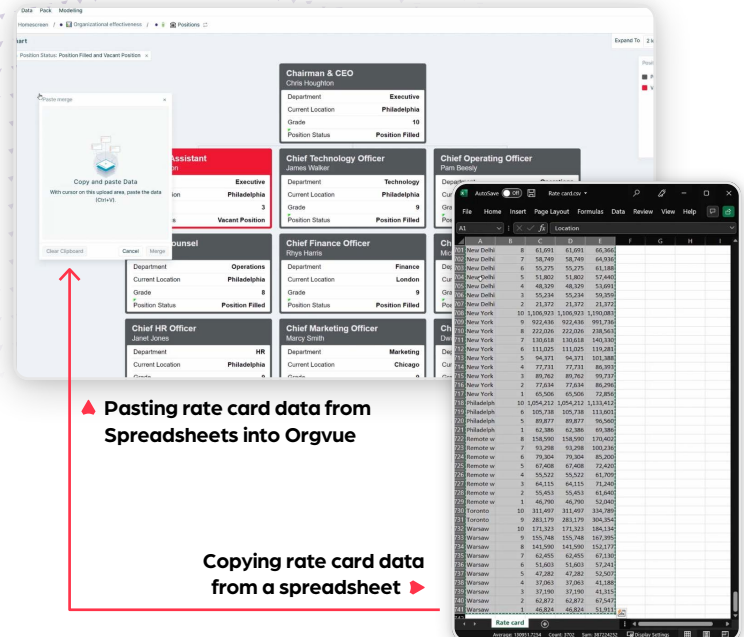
Data Pack Modelling

Homescreen / Organizational effectiveness / Positions

art

Position Status: Position Filled and Vacant Position ×

Expand To 2 le

Paste merge

Copy and paste Data

With cursor on this upload area, paste the data (Ctrl+V).

Clear Clipboard Cancel Merge

Chairman & CEO
Chris Houghton

| Department | Executive |
|---|---|
| Current Location | Philadelphia |
| Grade | 10 |
| Position Status | Position Filled |

Assistant

| Department | Executive |
|---|---|
| Current Location | Philadelphia |
| Grade | 3 |
| Position Status | Vacant Position |

Chief Technology Officer
James Walker

| Department | Technology |
|---|---|
| Current Location | Philadelphia |
| Grade | 9 |
| Position Status | Position Filled |

Chief Operating Officer
Pam Beesly

ounsel

| Department | Operations |
|---|---|
| Current Location | Philadelphia |
| Grade | 8 |
| Position Status | Position Filled |

Chief Finance Officer
Rhys Harris

| Department | Finance |
|---|---|
| Current Location | London |
| Grade | 9 |
| Position Status | Position Filled |

Chief HR Officer
Janet Jones

| Department | HR |
|---|---|
| Current Location | Philadelphia |
| Grade | 8 |

Chief Marketing Officer
Marcy Smith

| Department | Marketing |
|---|---|
| Current Location | Chicago |
| Grade | 9 |

Pasting rate card data from Spreadsheets into Orgvue

Copying rate card data from a spreadsheet

AutoSave Off Rate card.csv

File Home Insert Page Layout Formulas Data Review View Help

A1 fx Location

| A | B | C | D | E |
|---|---|---|---|---|
| New Delhi | 8 | 61,691 | 61,691 | 66,366 |
| New Delhi | 7 | 58,749 | 58,749 | 64,936 |
| New Delhi | 6 | 55,275 | 55,275 | 61,188 |
| New Delhi | 5 | 51,802 | 51,802 | 57,440 |
| New Delhi | 4 | 48,329 | 48,329 | 53,691 |
| New Delhi | 3 | 55,234 | 55,234 | 59,359 |
| New Delhi | 2 | 21,372 | 21,372 | 21,372 |
| New York | 10 | 1,106,923 | 1,106,923 | 1,190,083 |
| New York | 9 | 922,436 | 922,436 | 991,736 |
| New York | 8 | 222,026 | 222,026 | 238,563 |
| New York | 7 | 130,618 | 130,618 | 140,330 |
| New York | 6 | 111,025 | 111,025 | 119,281 |
| New York | 5 | 94,371 | 94,371 | 101,388 |
| New York | 4 | 77,731 | 77,731 | 86,393 |
| New York | 3 | 89,762 | 89,762 | 99,737 |
| New York | 2 | 77,634 | 77,634 | 86,296 |
| New York | 1 | 65,506 | 65,506 | 72,856 |
| Philadelph | 10 | 1,054,212 | 1,054,212 | 1,133,412 |
| Philadelph | 6 | 105,738 | 105,738 | 113,601 |
| Philadelph | 5 | 89,877 | 89,877 | 96,560 |
| Philadelph | 1 | 62,386 | 62,386 | 69,386 |
| Remote w | 8 | 158,590 | 158,590 | 170,402 |
| Remote w | 7 | 93,298 | 93,298 | 100,236 |
| Remote w | 6 | 79,304 | 79,304 | 85,200 |
| Remote w | 5 | 67,408 | 67,408 | 72,420 |
| Remote w | 4 | 55,522 | 55,522 | 61,709 |
| Remote w | 3 | 64,115 | 64,115 | 71,240 |
| Remote w | 2 | 55,453 | 55,453 | 61,640 |
| Remote w | 1 | 46,790 | 46,790 | 52,040 |
| Toronto | 10 | 311,497 | 311,497 | 334,789 |
| Toronto | 9 | 283,179 | 283,179 | 304,354 |
| Warsaw | 10 | 171,323 | 171,323 | 184,134 |
| Warsaw | 9 | 155,748 | 155,748 | 167,395 |
| Warsaw | 8 | 141,590 | 141,590 | 152,177 |
| Warsaw | 7 | 62,455 | 62,455 | 67,130 |
| Warsaw | 6 | 51,603 | 51,603 | 57,241 |
| Warsaw | 5 | 47,282 | 47,282 | 52,507 |
| Warsaw | 4 | 37,063 | 37,063 | 41,188 |
| Warsaw | 3 | 37,190 | 37,190 | 41,315 |
| Warsaw | 2 | 62,872 | 62,872 | 67,547 |
| Warsaw | 1 | 46,824 | 46,824 | 51,911 |

Rate card

Average: 138913.7254 Count: 3702 Sum: 387224252 Display Settings